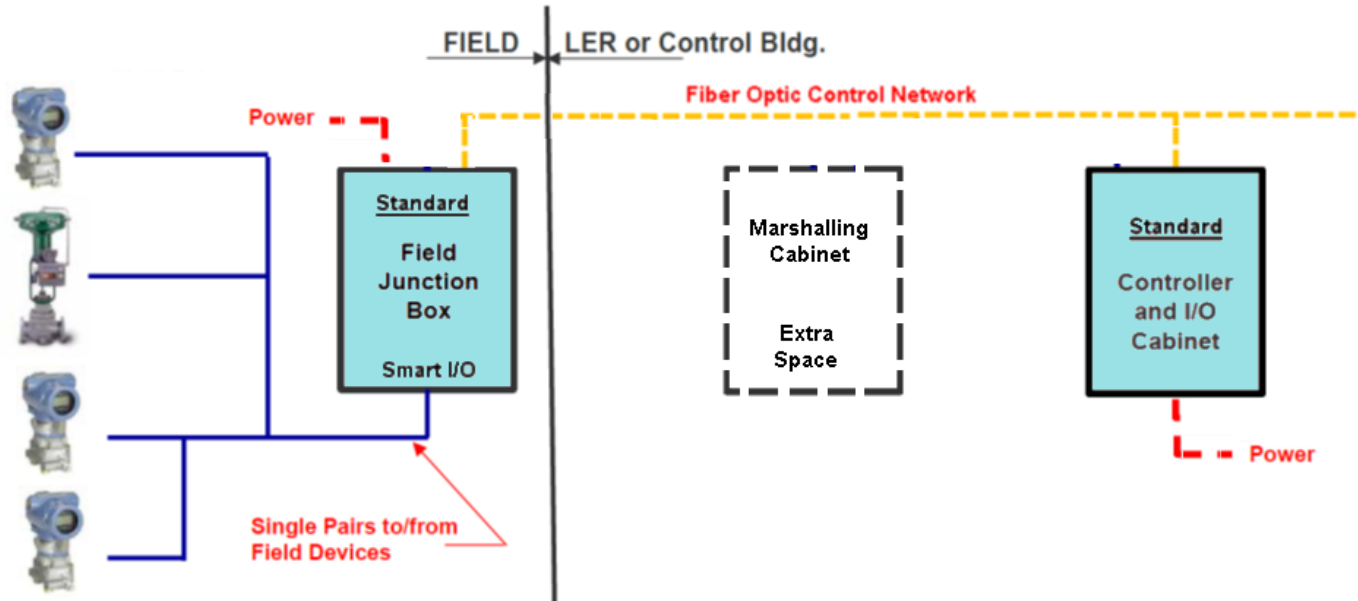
FIELD

LER or Control Bldg.

Fiber Optic Control Network

Power

Standard

Field Junction Box

Smart I/O

Marshalling Cabinet

Extra Space

Standard

Controller and I/O Cabinet

Power

Single Pairs to/from Field Devices